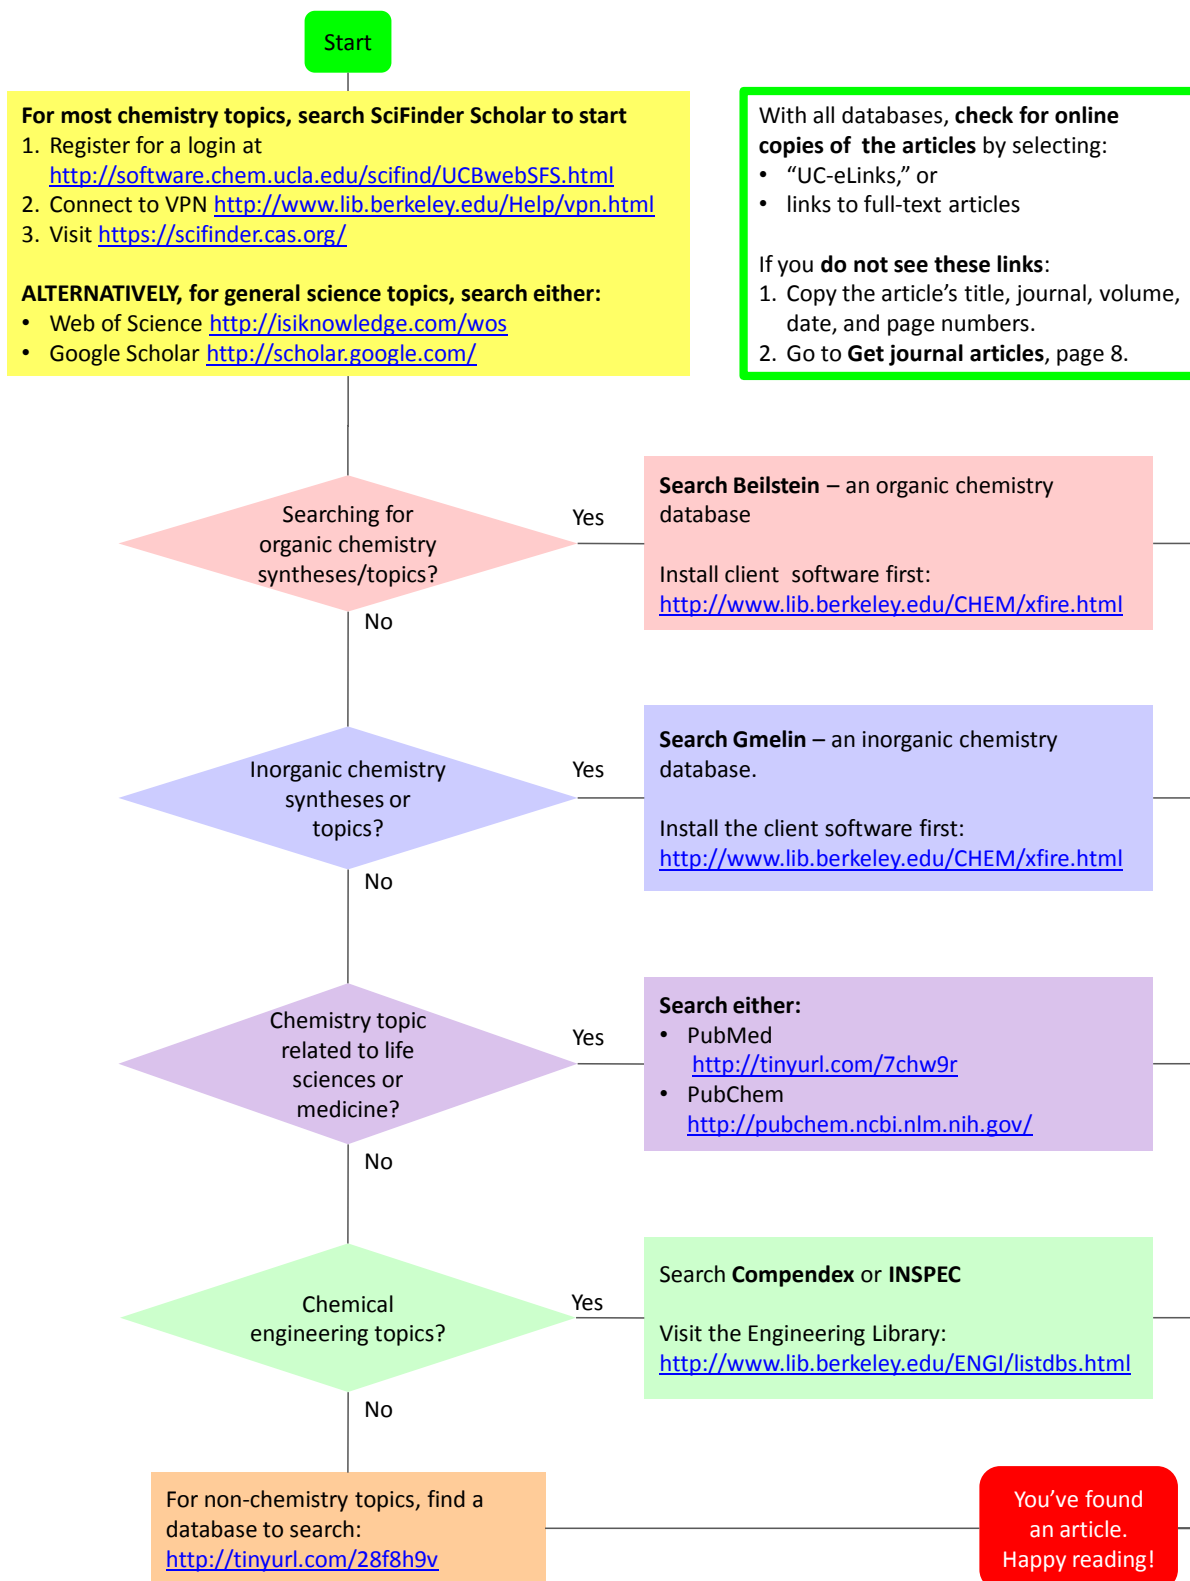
Start

For most chemistry topics, search SciFinder Scholar to start
1. Register for a login at http://software.chem.ucla.edu/scifind/UCBwebSFS.html
2. Connect to VPN http://www.lib.berkeley.edu/Help/vpn.html
3. Visit https://scifinder.cas.org/

ALTERNATIVELY, for general science topics, search either:
• Web of Science http://isiknowledge.com/wos
• Google Scholar http://scholar.google.com/

With all databases, check for online copies of the articles by selecting:
• "UC-eLinks," or
• links to full-text articles

If you do not see these links:
1. Copy the article's title, journal, volume, date, and page numbers.
2. Go to Get journal articles, page 8.

Searching for organic chemistry syntheses/topics?

Yes

No

Search Beilstein – an organic chemistry database

Install client software first:
http://www.lib.berkeley.edu/CHEM/xfire.html

Inorganic chemistry syntheses or topics?

Yes

No

Search Gmelin – an inorganic chemistry database.

Install the client software first:
http://www.lib.berkeley.edu/CHEM/xfire.html

Chemistry topic related to life sciences or medicine?

Yes

No

Search either:
• PubMed
http://tinyurl.com/7chw9r
• PubChem
http://pubchem.ncbi.nlm.nih.gov/

Chemical engineering topics?

Yes

No

Search Compendex or INSPEC

Visit the Engineering Library:
http://www.lib.berkeley.edu/ENGI/listdbs.html

For non-chemistry topics, find a database to search:
http://tinyurl.com/28f8h9v

You've found an article. Happy reading!